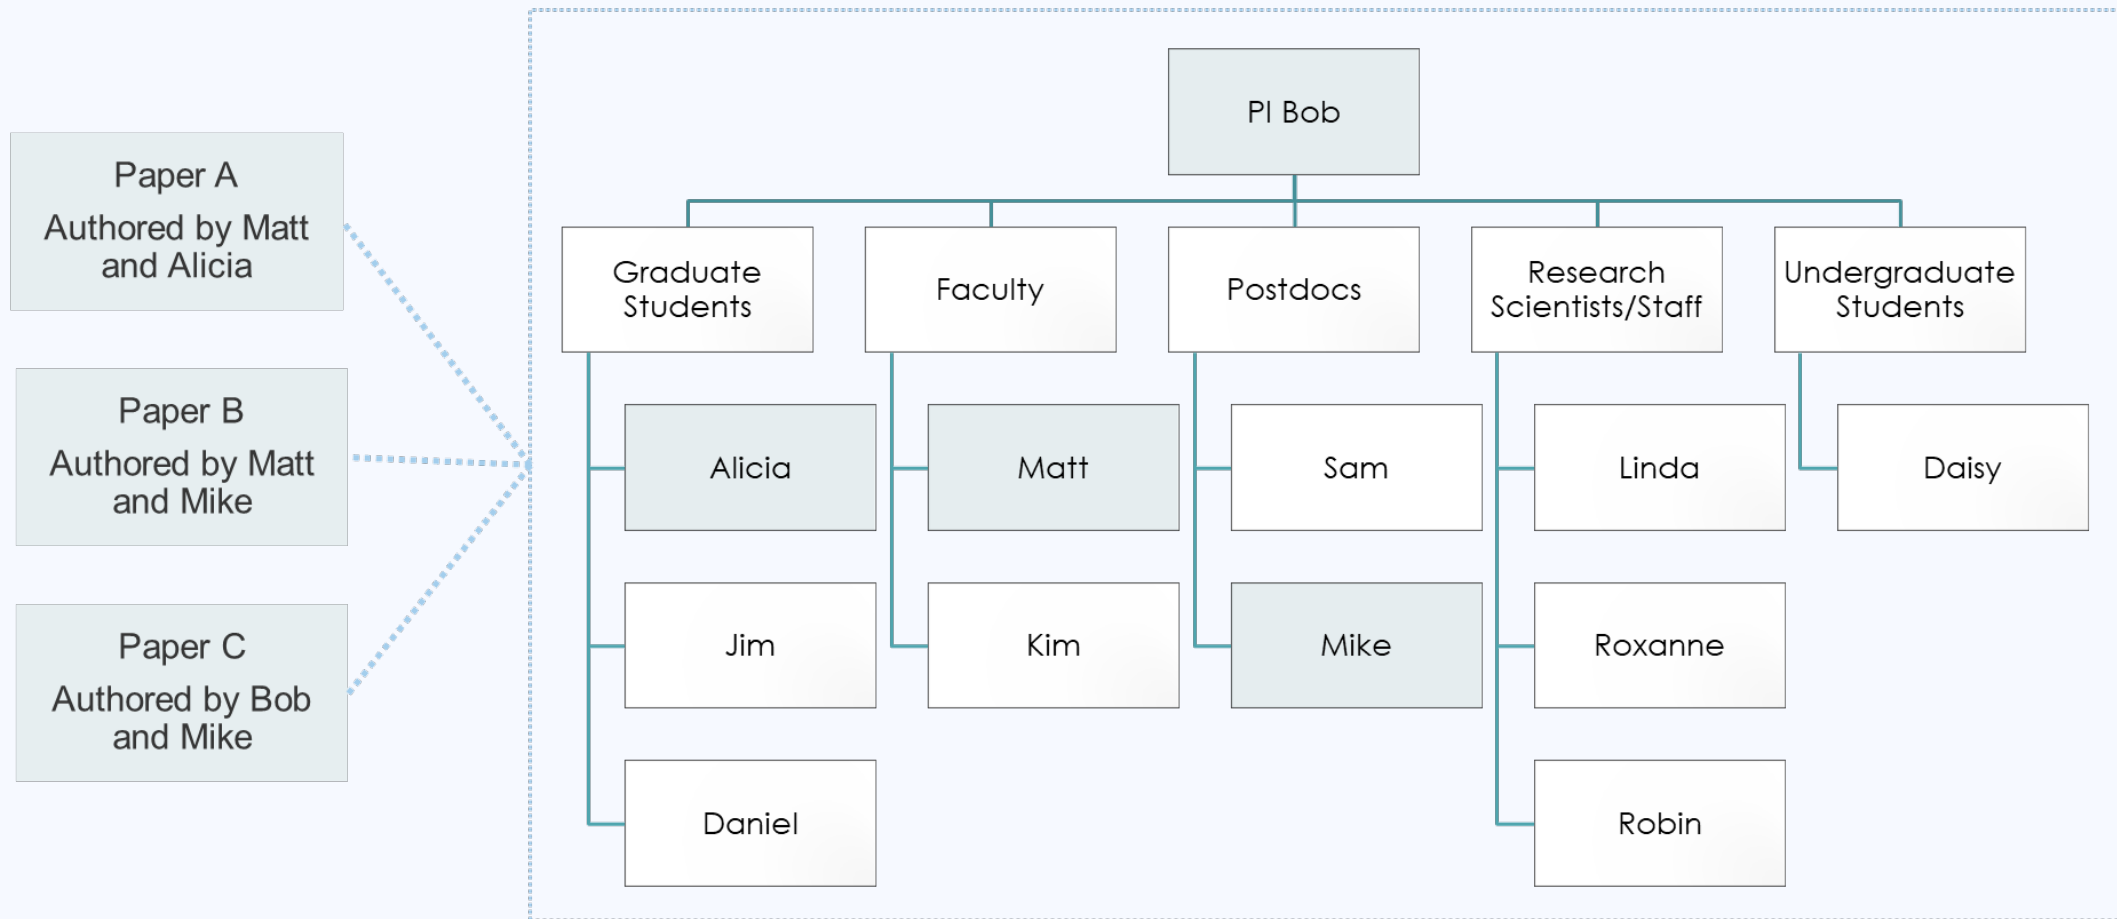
Paper A
Authored by Matt and Alicia

Paper B
Authored by Matt and Mike

Paper C
Authored by Bob and Mike

PI Bob

Graduate Students

Faculty

Postdocs

Research Scientists/Staff

Undergraduate Students

Alicia

Matt

Sam

Linda

Daisy

Jim

Kim

Mike

Roxanne

Daniel

Robin